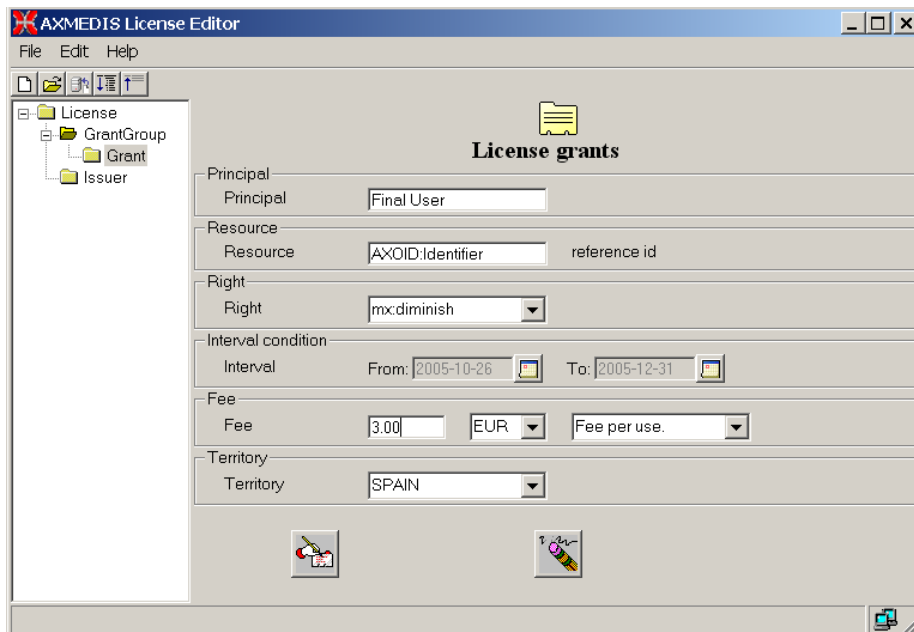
AXMEDIS License Editor

File Edit Help

License
GrantGroup
Grant
Issuer

License grants

Principal
Principal Final User

Resource
Resource AXOID:Identifier reference id

Right
Right mx:diminish

Interval condition
Interval From: 2005-10-26 To: 2005-12-31

Fee
Fee 3.00 EUR Fee per use.

Territory
Territory SPAIN